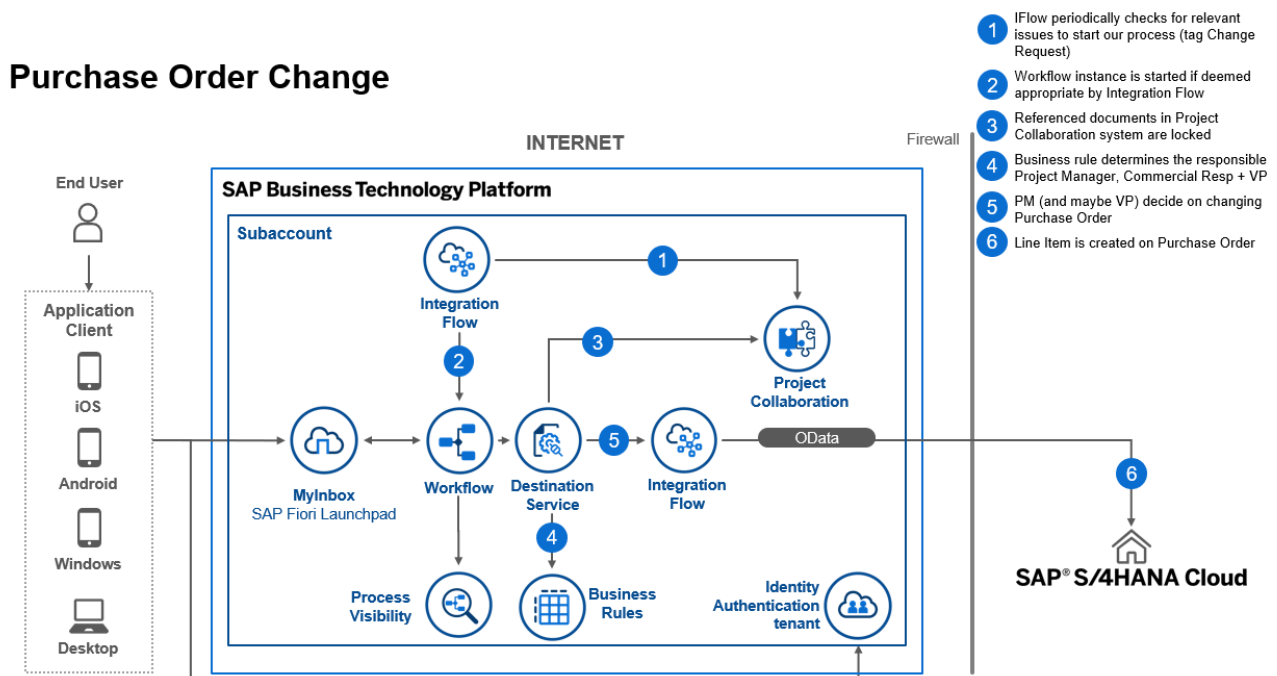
Purchase Order Change

1 IFlow periodically checks for relevant issues to start our process (tag Change Request)
2 Workflow instance is started if deemed appropriate by Integration Flow
3 Referenced documents in Project Collaboration system are locked
4 Business rule determines the responsible Project Manager, Commercial Resp + VP
5 PM (and maybe VP) decide on changing Purchase Order
6 Line Item is created on Purchase Order

INTERNET

Firewall

End User

Application Client
iOS
Android
Windows
Desktop

SAP Business Technology Platform

Subaccount

Integration Flow
1
2
3
Project Collaboration
MyInbox
SAP Fiori Launchpad
Workflow
Destination Service
5
Integration Flow
OData
6
4
Process Visibility
Business Rules
Identity Authentication tenant

SAP® S/4HANA Cloud